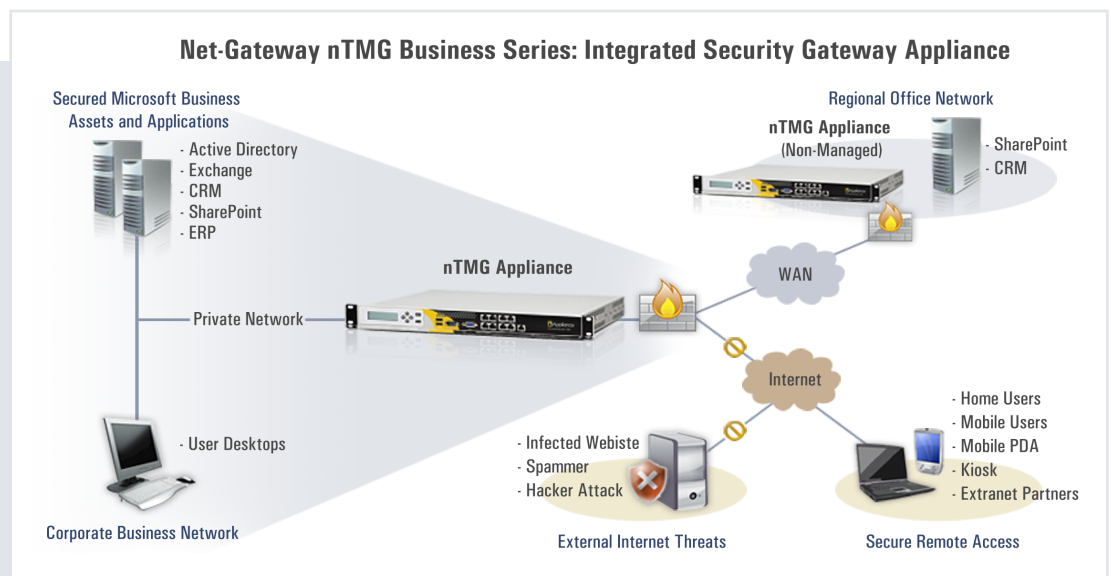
Net-Gateway nTMG Business Series: Integrated Security Gateway Appliance

Secured Microsoft Business Assets and Applications

- Active Directory
- Exchange
- CRM
- SharePoint
- ERP

Regional Office Network

nTMG Appliance
(Non-Managed)

- SharePoint
- CRM

nTMG Appliance

WAN

Private Network

Internet

- User Desktops

- Infected Webiste
- Spammer
- Hacker Attack

- Home Users
- Mobile Users
- Mobile PDA
- Kiosk
- Extranet Partners

Corporate Business Network

External Internet Threats

Secure Remote Access